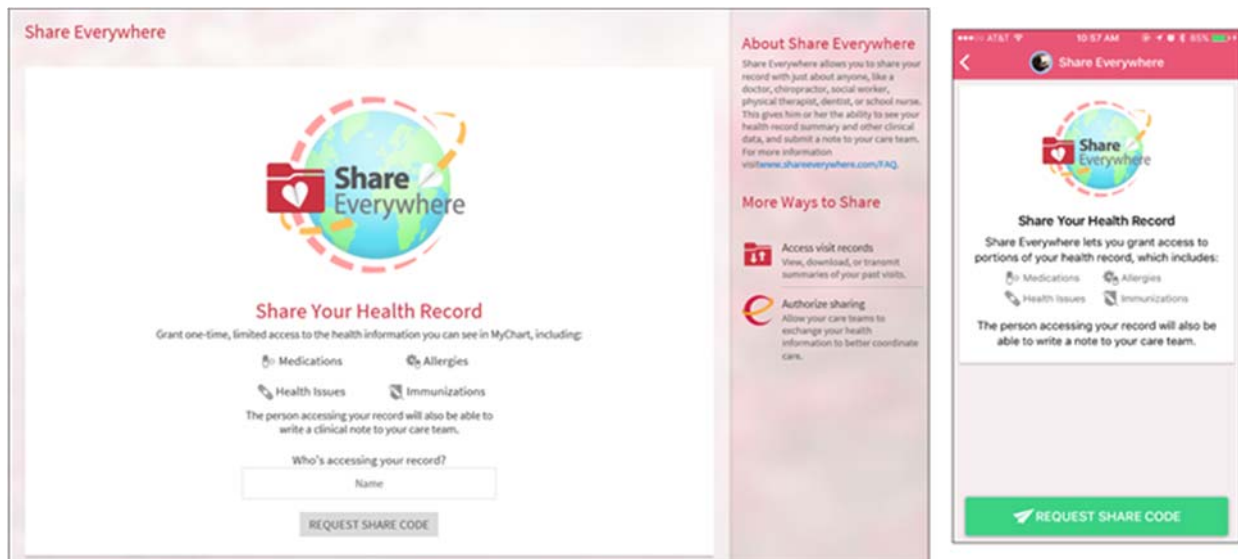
Share Everywhere

Share Everywhere

Share Your Health Record

Grant one-time, limited access to the health information you can see in MyChart, including:

Medications Allergies

Health Issues Immunizations

The person accessing your record will also be able to write a clinical note to your care team.

Who's accessing your record?

Name

REQUEST SHARE CODE

About Share Everywhere

Share Everywhere allows you to share your record with just about anyone, like a doctor, chiropractor, social worker, physical therapist, dentist, or school nurse. This gives him or her the ability to see your health record summary and other clinical data, and submit a note to your care team. For more information visitwww.shareeverywhere.com/FAQ.

More Ways to Share

Access visit records
View, download, or transmit summaries of your past visits.

Authorize sharing
Allow your care teams to exchange your health information to better coordinate care.

AT&T 10:57 AM 85%

Share Everywhere

Share Everywhere

Share Your Health Record

Share Everywhere lets you grant access to portions of your health record, which includes:

Medications Allergies

Health Issues Immunizations

The person accessing your record will also be able to write a note to your care team.

REQUEST SHARE CODE